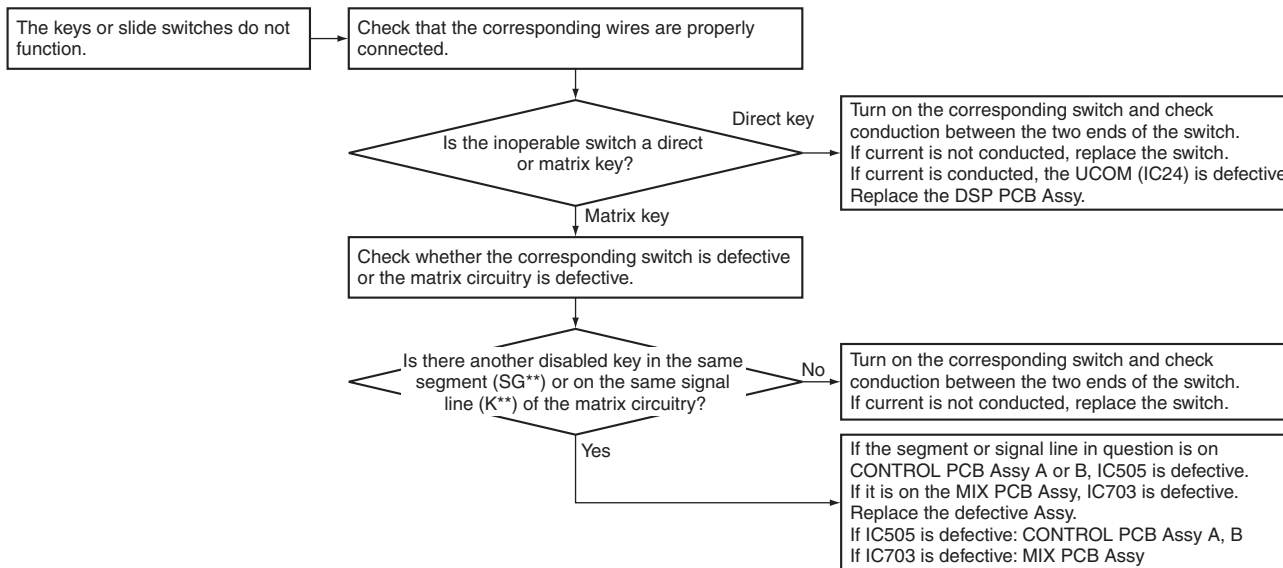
The keys or slide switches do not function.

Check that the corresponding wires are properly connected.

Is the inoperable switch a direct or matrix key?

Direct key

Turn on the corresponding switch and check conduction between the two ends of the switch. If current is not conducted, replace the switch. If current is conducted, the UCOM (IC24) is defective. Replace the DSP PCB Assy.

Matrix key

Check whether the corresponding switch is defective or the matrix circuitry is defective.

Is there another disabled key in the same segment (SG**) or on the same signal line (K**) of the matrix circuitry?

No

Turn on the corresponding switch and check conduction between the two ends of the switch. If current is not conducted, replace the switch.

Yes

If the segment or signal line in question is on CONTROL PCB Assy A or B, IC505 is defective. If it is on the MIX PCB Assy, IC703 is defective. Replace the defective Assy.
If IC505 is defective: CONTROL PCB Assy A, B
If IC703 is defective: MIX PCB Assy